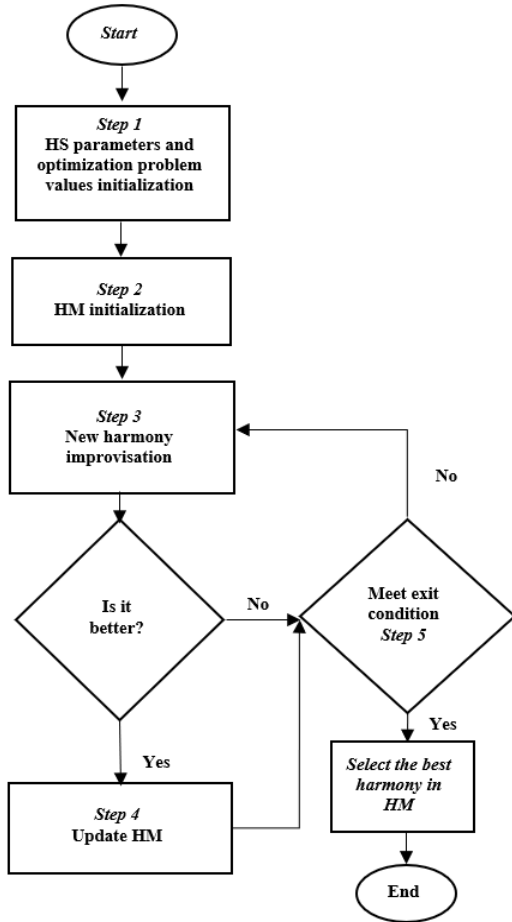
Start

Step 1
HS parameters and optimization problem values initialization

Step 2
HM initialization

Step 3
New harmony improvisation

No

Is it better?

No

Meet exit condition
Step 5

Yes

Yes

Select the best harmony in HM

Step 4
Update HM

End